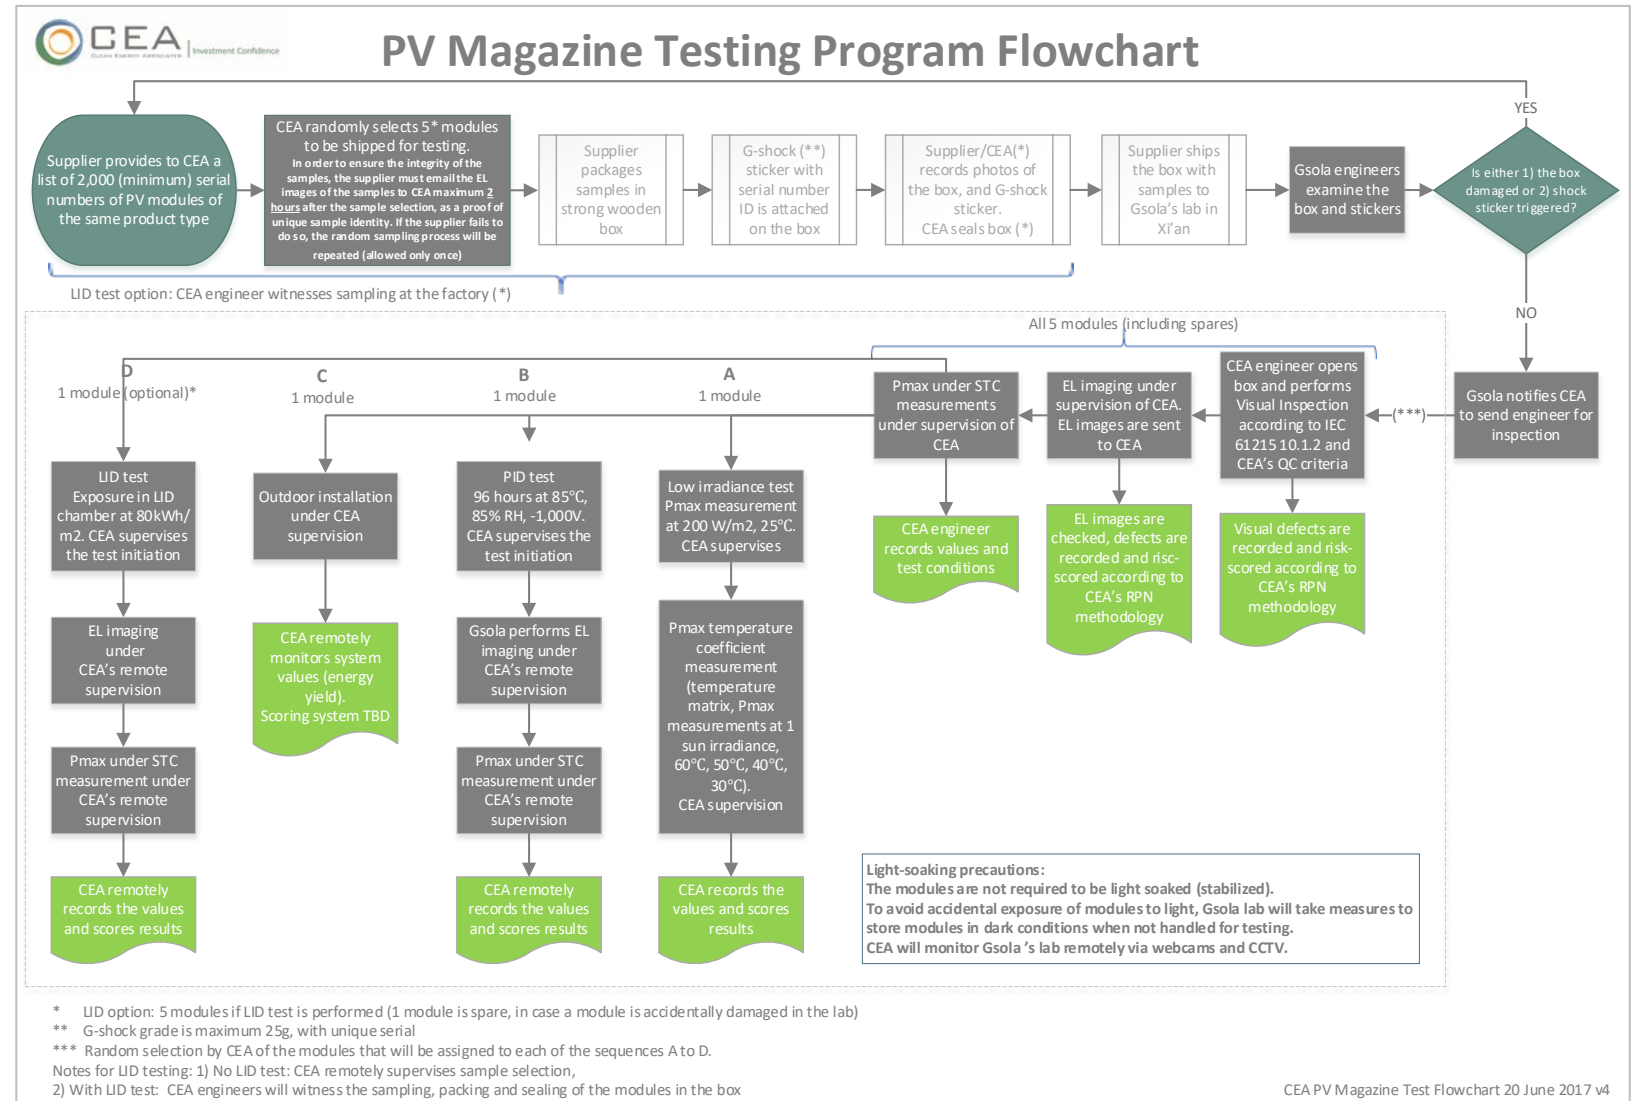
CEA CLEAN ENERGY ASSOCIATES | Investment Confidence

PV Magazine Testing Program Flowchart

Supplier provides to CEA a list of 2,000 (minimum) serial numbers of PV modules of the same product type

CEA randomly selects 5* modules to be shipped for testing. In order to ensure the integrity of the samples, the supplier must email the EL images of the samples to CEA maximum 2 hours after the sample selection, as a proof of unique sample identity. If the supplier fails to do so, the random sampling process will be repeated (allowed only once)

Supplier packages samples in strong wooden box

G-shock (**) sticker with serial number ID is attached on the box

Supplier/CEA(*) records photos of the box, and G-shock sticker. CEA seals box (*)

Supplier ships the box with samples to Gsola's lab in Xi'an

Gsola engineers examine the box and stickers

Is either 1) the box damaged or 2) shock sticker triggered?

YES

NO

LID test option: CEA engineer witnesses sampling at the factory (*)

Gsola notifies CEA to send engineer for inspection

(***)

All 5 modules (including spares)

CEA engineer opens box and performs Visual Inspection according to IEC 61215 10.1.2 and CEA's QC criteria

Visual defects are recorded and risk-scored according to CEA's RPN methodology

EL imaging under supervision of CEA. EL images are sent to CEA

EL images are checked, defects are recorded and risc-scored according to CEA's RPN methodology

Pmax under STC measurements under supervision of CEA

CEA engineer records values and test conditions

A
1 module

Low irradiance test Pmax measurement at 200 W/m2, 25°C. CEA supervises

Pmax temperature coefficient measurement (temperature matrix, Pmax measurements at 1 sun irradiance, 60°C, 50°C, 40°C, 30°C). CEA supervision

CEA records the values and scores results

B
1 module

PID test 96 hours at 85°C, 85% RH, -1,000V. CEA supervises the test initiation

Gsola performs EL imaging under CEA's remote supervision

Pmax under STC measurement under CEA's remote supervision

CEA remotely records the values and scores results

C
1 module

Outdoor installation under CEA supervision

CEA remotely monitors system values (energy yield). Scoring system TBD

D
1 module (optional)*

LID test Exposure in LID chamber at 80kWh/m2. CEA supervises the test initiation

EL imaging under CEA's remote supervision

Pmax under STC measurement under CEA's remote supervision

CEA remotely records the values and scores results

Light-soaking precautions:
The modules are not required to be light soaked (stabilized).
To avoid accidental exposure of modules to light, Gsola lab will take measures to store modules in dark conditions when not handled for testing.
CEA will monitor Gsola's lab remotely via webcams and CCTV.

* LID option: 5 modules if LID test is performed (1 module is spare, in case a module is accidentally damaged in the lab)
** G-shock grade is maximum 25g, with unique serial
*** Random selection by CEA of the modules that will be assigned to each of the sequences A to D.
Notes for LID testing: 1) No LID test: CEA remotely supervises sample selection,
2) With LID test: CEA engineers will witness the sampling, packing and sealing of the modules in the box

CEA PV Magazine Test Flowchart 20 June 2017 v4